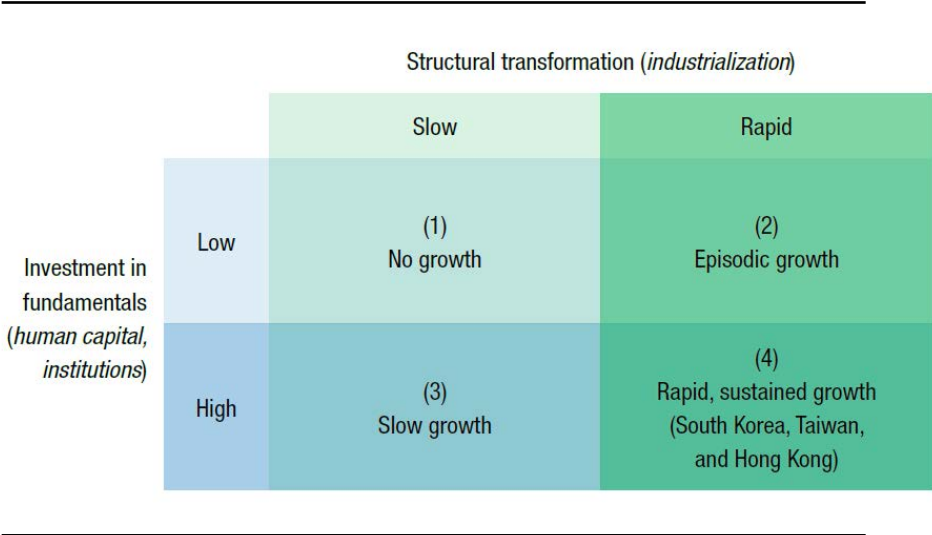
Structural transformation (*industrialization*)

| Investment in fundamentals (*human capital, institutions*) | | Slow | Rapid |
|---|---|---|---|
| | Low | (1) No growth | (2) Episodic growth |
| | High | (3) Slow growth | (4) Rapid, sustained growth (South Korea, Taiwan, and Hong Kong) |